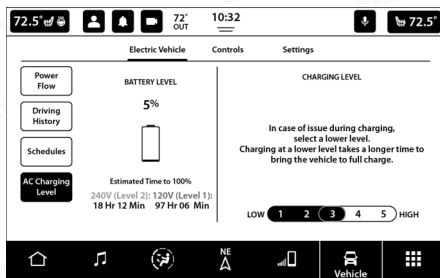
72.5° 72° OUT 10:32 72.5°

Electric Vehicle Controls Settings

Power Flow

Driving History

Schedules

AC Charging Level

BATTERY LEVEL

5%

Estimated Time to 100%

240V (Level 2): 18 Hr 12 Min

120V (Level 1): 97 Hr 06 Min

CHARGING LEVEL

In case of issue during charging, select a lower level. Charging at a lower level takes a longer time to bring the vehicle to full charge.

LOW 1 2 3 4 5 HIGH

NE

Vehicle